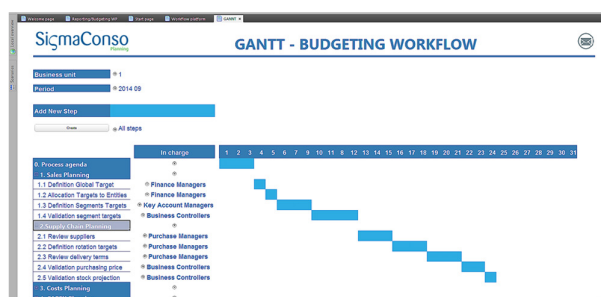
Welcome page | Reporting/budgeting WF | Start page | Workflow platform | GANTT

SigmaConso Planning

GANTT - BUDGETING WORKFLOW

Business unit 1
Period 2014 09

Add New Step

Create | All steps

| | In charge | 1 | 2 | 3 | 4 | 5 | 6 | 7 | 8 | 9 | 10 | 11 | 12 | 13 | 14 | 15 | 16 | 17 | 18 | 19 | 20 | 21 | 22 | 23 | 24 | 25 | 26 | 27 | 28 | 29 | 30 | 31 |
|---|---|---|---|---|---|---|---|---|---|---|---|---|---|---|---|---|---|---|---|---|---|---|---|---|---|---|---|---|---|---|---|---|
| 0. Process agenda | | | | | | | | | | | | | | | | | | | | | | | | | | | | | | | | |
| 1. Sales Planning | | | | | | | | | | | | | | | | | | | | | | | | | | | | | | | | |
| 1.1 Definition Global Target | Finance Managers | | | | | | | | | | | | | | | | | | | | | | | | | | | | | | | |
| 1.2 Allocation Targets to Entities | Finance Managers | | | | | | | | | | | | | | | | | | | | | | | | | | | | | | | |
| 1.3 Definition Segments Targets | Key Account Managers | | | | | | | | | | | | | | | | | | | | | | | | | | | | | | | |
| 1.4 Validation segment targets | Business Controllers | | | | | | | | | | | | | | | | | | | | | | | | | | | | | | | |
| 2. Supply Chain Planning | | | | | | | | | | | | | | | | | | | | | | | | | | | | | | | | |
| 2.1 Review suppliers | Purchase Managers | | | | | | | | | | | | | | | | | | | | | | | | | | | | | | | |
| 2.2 Definition rotation targets | Purchase Managers | | | | | | | | | | | | | | | | | | | | | | | | | | | | | | | |
| 2.3 Review delivery terms | Purchase Managers | | | | | | | | | | | | | | | | | | | | | | | | | | | | | | | |
| 2.4 Validation purchasing price | Business Controllers | | | | | | | | | | | | | | | | | | | | | | | | | | | | | | | |
| 2.5 Validation stock projection | Business Controllers | | | | | | | | | | | | | | | | | | | | | | | | | | | | | | | |
| 3. Costs Planning | | | | | | | | | | | | | | | | | | | | | | | | | | | | | | | | |